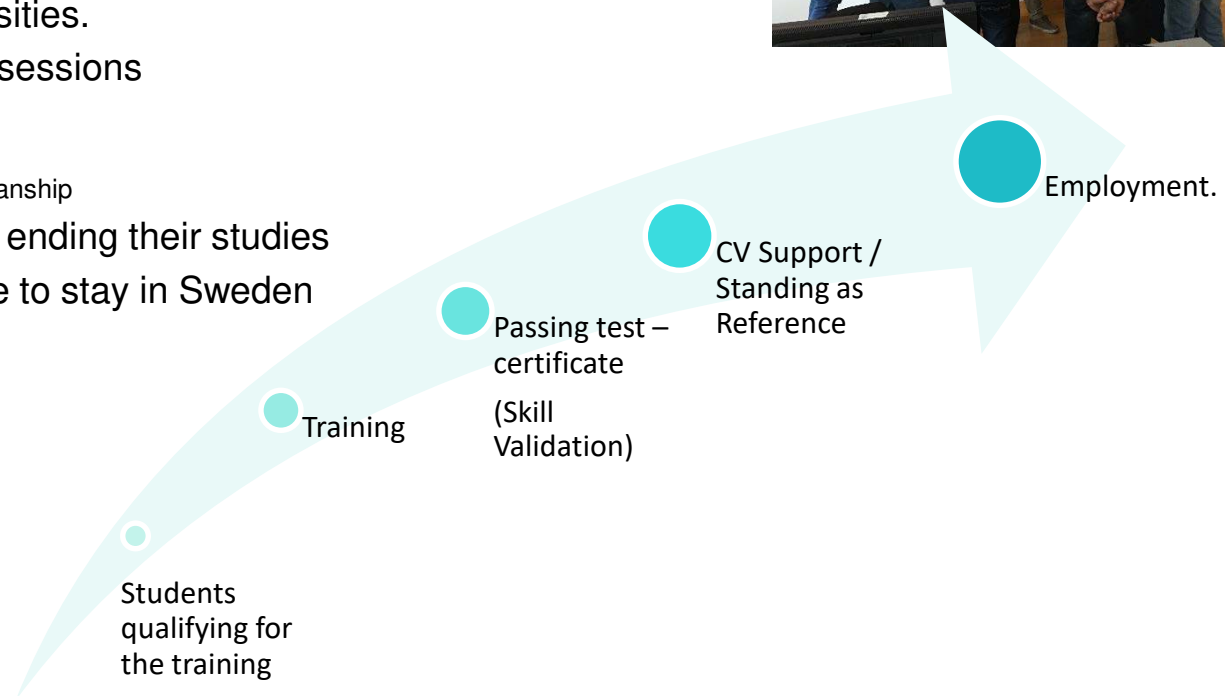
sities.
sessions

anship
ending their studies
e to stay in Sweden

Employment.

CV Support / Standing as Reference

Passing test – certificate

(Skill Validation)

Training

Students qualifying for the training